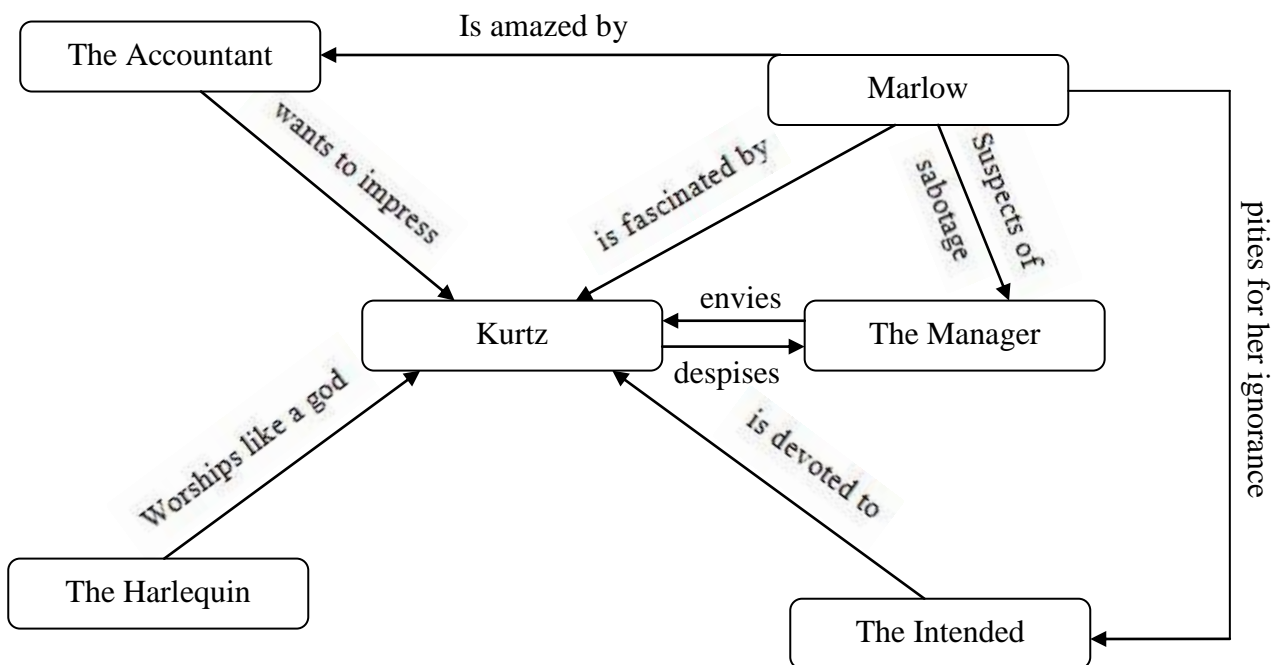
Is amazed by

The Accountant

Marlow

wants to impress

is fascinated by

Suspects of sabotage

pities for her ignorance

Kurtz

envies

despises

The Manager

Worships like a god

is devoted to

The Harlequin

The Intended